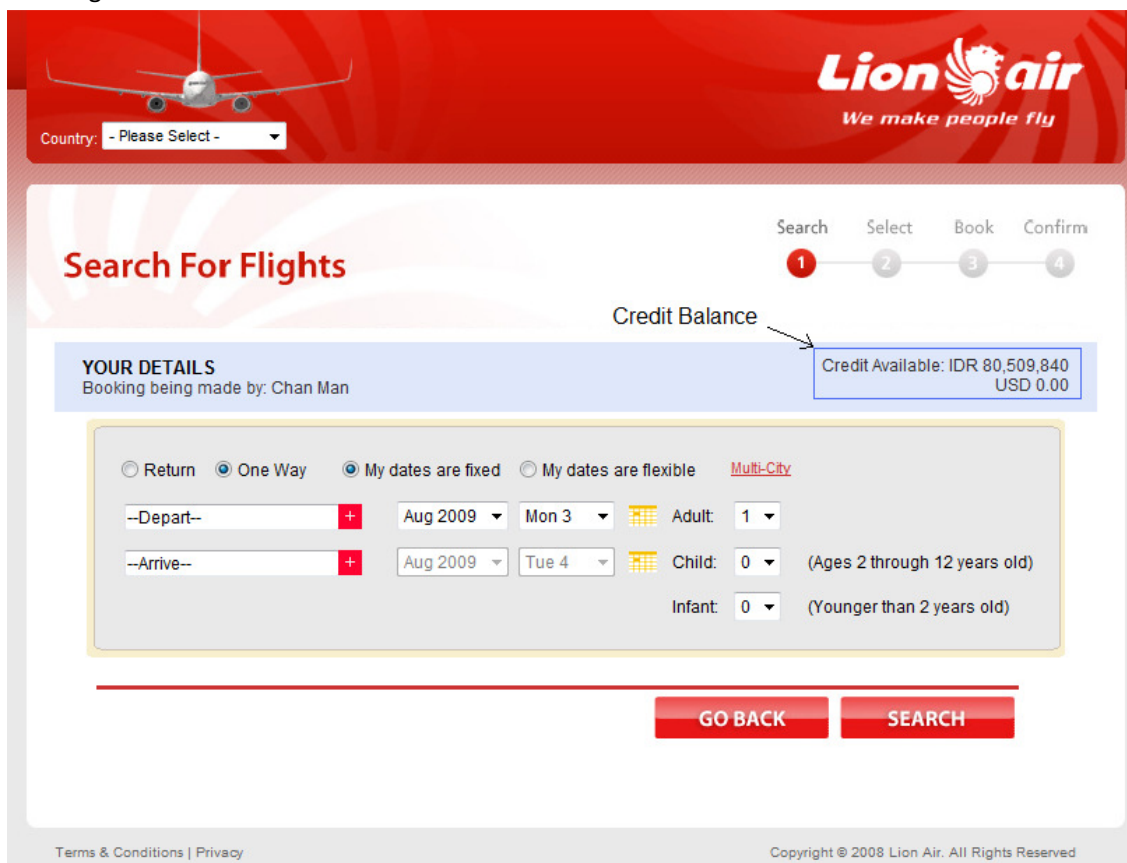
Country: - Please Select -

Lion air
We make people fly

Search For Flights

Search Select Book Confirm
1 2 3 4

Credit Balance

YOUR DETAILS
Booking being made by: Chan Man

Credit Available: IDR 80,509,840
USD 0.00

Return One Way My dates are fixed My dates are flexible Multi-City

--Depart-- + Aug 2009 Mon 3 Adult: 1

--Arrive-- + Aug 2009 Tue 4 Child: 0 (Ages 2 through 12 years old)

Infant: 0 (Younger than 2 years old)

GO BACK SEARCH

Terms & Conditions | Privacy

Copyright © 2008 Lion Air. All Rights Reserved